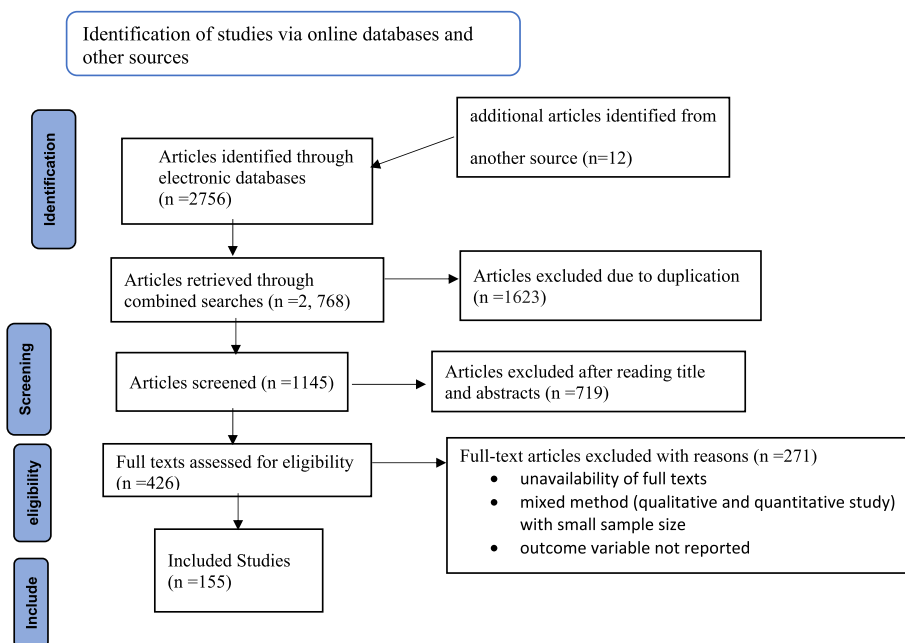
Identification of studies via online databases and other sources

Identification

Articles identified through electronic databases (n =2756)

additional articles identified from

another source (n=12)

Articles retrieved through combined searches (n =2, 768)

Articles excluded due to duplication (n =1623)

Screening

Articles screened (n =1145)

Articles excluded after reading title and abstracts (n =719)

eligibility

Full texts assessed for eligibility (n =426)

Full-text articles excluded with reasons (n =271)
- unavailability of full texts
- mixed method (qualitative and quantitative study) with small sample size
- outcome variable not reported

Include

Included Studies (n =155)